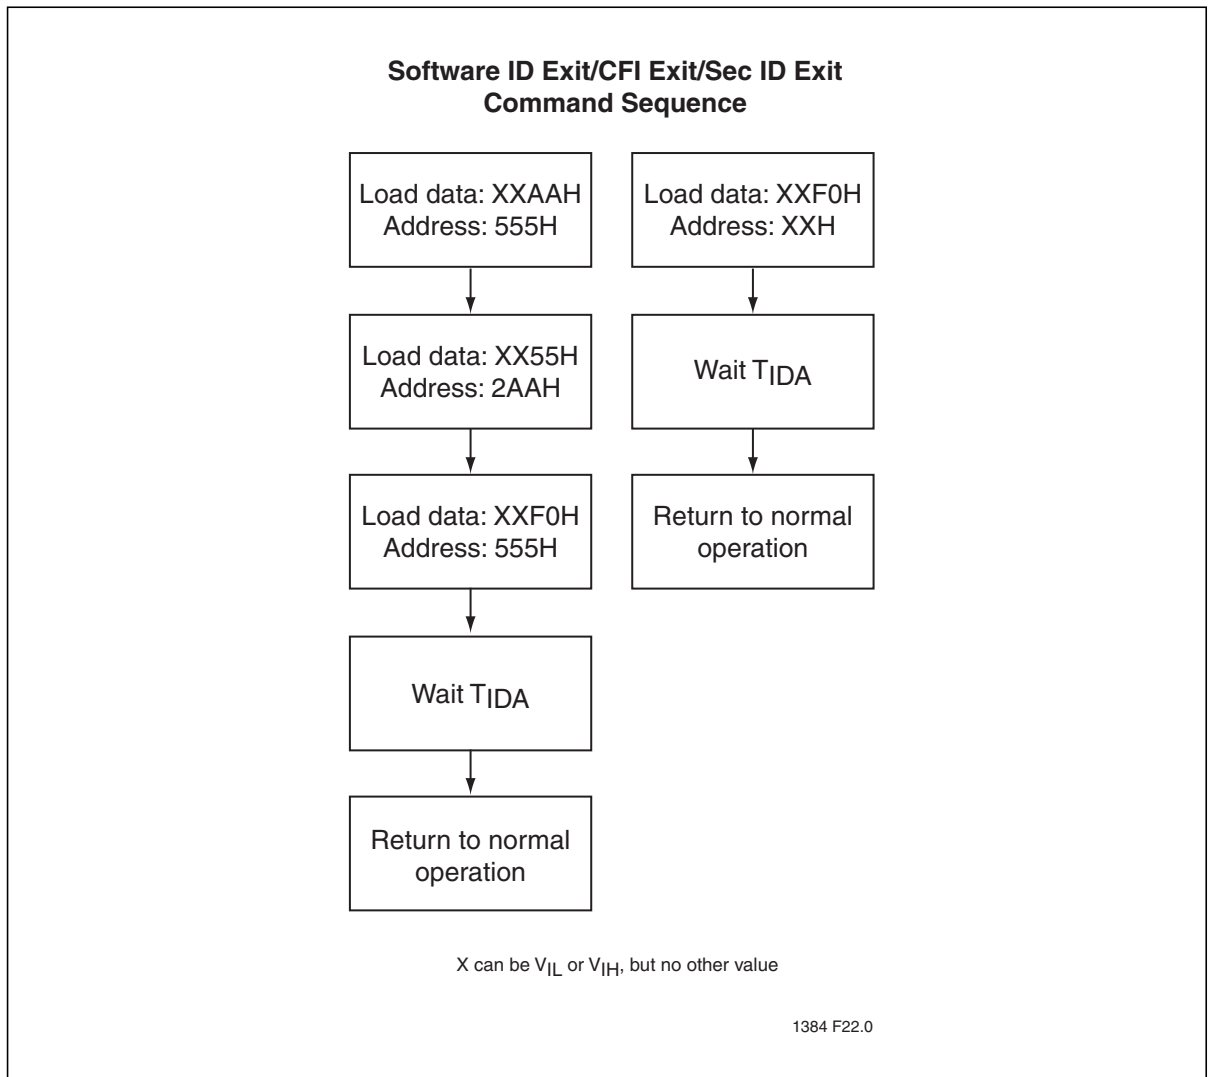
**Software ID Exit/CFI Exit/Sec ID Exit Command Sequence**

Load data: XXAAH
Address: 555H

Load data: XX55H
Address: 2AAH

Load data: XXF0H
Address: 555H

Wait $T_{IDA}$

Return to normal operation

Load data: XXF0H
Address: XXH

Wait $T_{IDA}$

Return to normal operation

X can be $V_{IL}$ or $V_{IH}$, but no other value

1384 F22.0